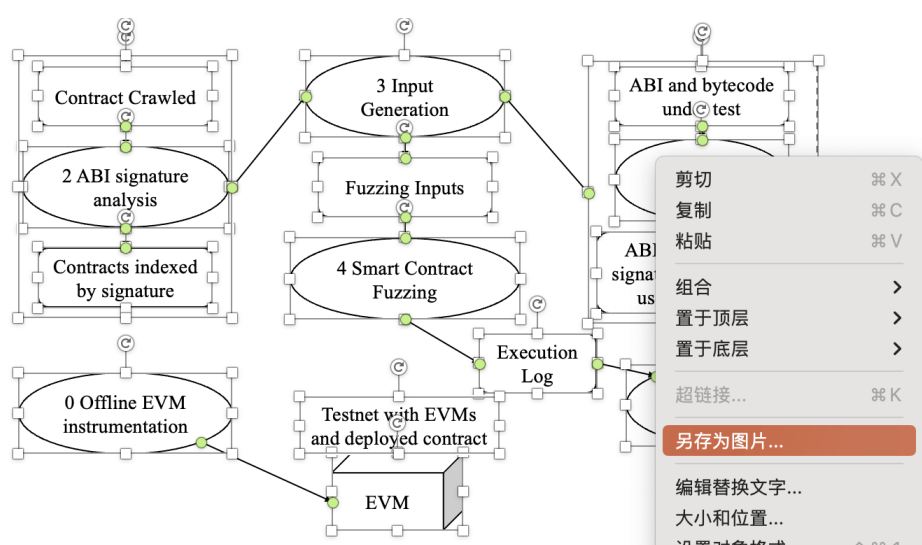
Contract Crawled

2 ABI signature analysis

Contracts indexed by signature

3 Input Generation

Fuzzing Inputs

4 Smart Contract Fuzzing

ABI and bytecode under test

ABI signat us

Execution Log

0 Offline EVM instrumentation

Testnet with EVMs and deployed contract

EVM

剪切 ⌘X
复制 ⌘C
粘贴 ⌘V
组合
置于顶层
置于底层
超链接... ⌘K
另存为图片...
编辑替换文字...
大小和位置...
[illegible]